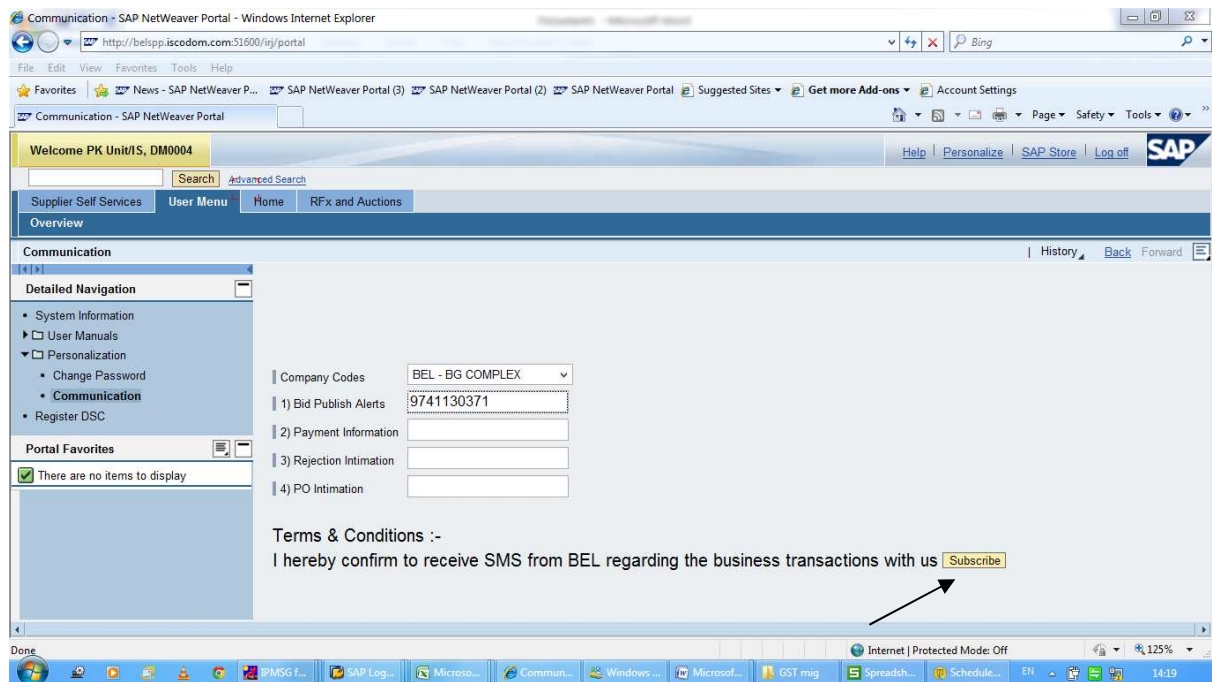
Communication - SAP NetWeaver Portal - Windows Internet Explorer

http://belspp.iscodom.com:51600/irj/portal

Bing

File Edit View Favorites Tools Help

Favorites | News - SAP NetWeaver P... SAP NetWeaver Portal (3) SAP NetWeaver Portal (2) SAP NetWeaver Portal Suggested Sites ▾ Get more Add-ons ▾ Account Settings

Communication - SAP NetWeaver Portal

Page ▾ Safety ▾ Tools ▾

Welcome PK Unit/IS, DM0004

Help | Personalize | SAP Store | Log off

SAP

Search Advanced Search

Supplier Self Services | User Menu | Home | RFx and Auctions

Overview

Communication

| History Back Forward

Detailed Navigation

• System Information
User Manuals
Personalization
• Change Password
• Communication
• Register DSC

Portal Favorites

There are no items to display

| Company Codes | BEL - BG COMPLEX |
|---|---|
| 1) Bid Publish Alerts | 9741130371 |
| 2) Payment Information | |
| 3) Rejection Intimation | |
| 4) PO Intimation | |

Terms & Conditions :-

I hereby confirm to receive SMS from BEL regarding the business transactions with us Subscribe

Done

Internet | Protected Mode: Off

125%

IPMSG f... SAP Log... Microso... Commun... Windows ... Microsof... GST mig Spreadsh... Schedule... EN 14:19